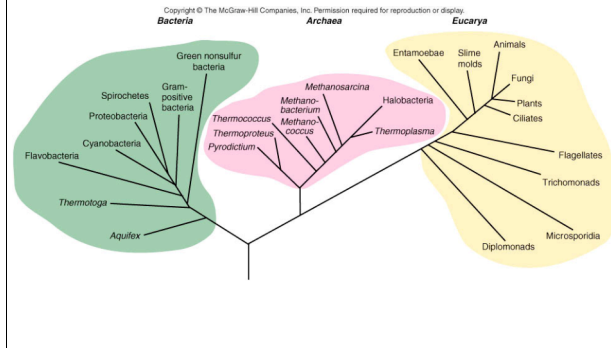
Copyright © The McGraw-Hill Companies, Inc. Permission required for reproduction or display.

Bacteria

Archaea

Eucarya

Green nonsulfur bacteria

Gram-positive bacteria

Spirochetes

Proteobacteria

Cyanobacteria

Flavobacteria

Thermotoga

Aquifex

Methanosarcina

Methanobacterium

Methanococcus

Halobacteria

Thermococcus

Thermoproteus

Pyrodictium

Thermoplasma

Entamoebae

Slime molds

Animals

Fungi

Plants

Ciliates

Flagellates

Trichomonads

Microsporidia

Diplomonads